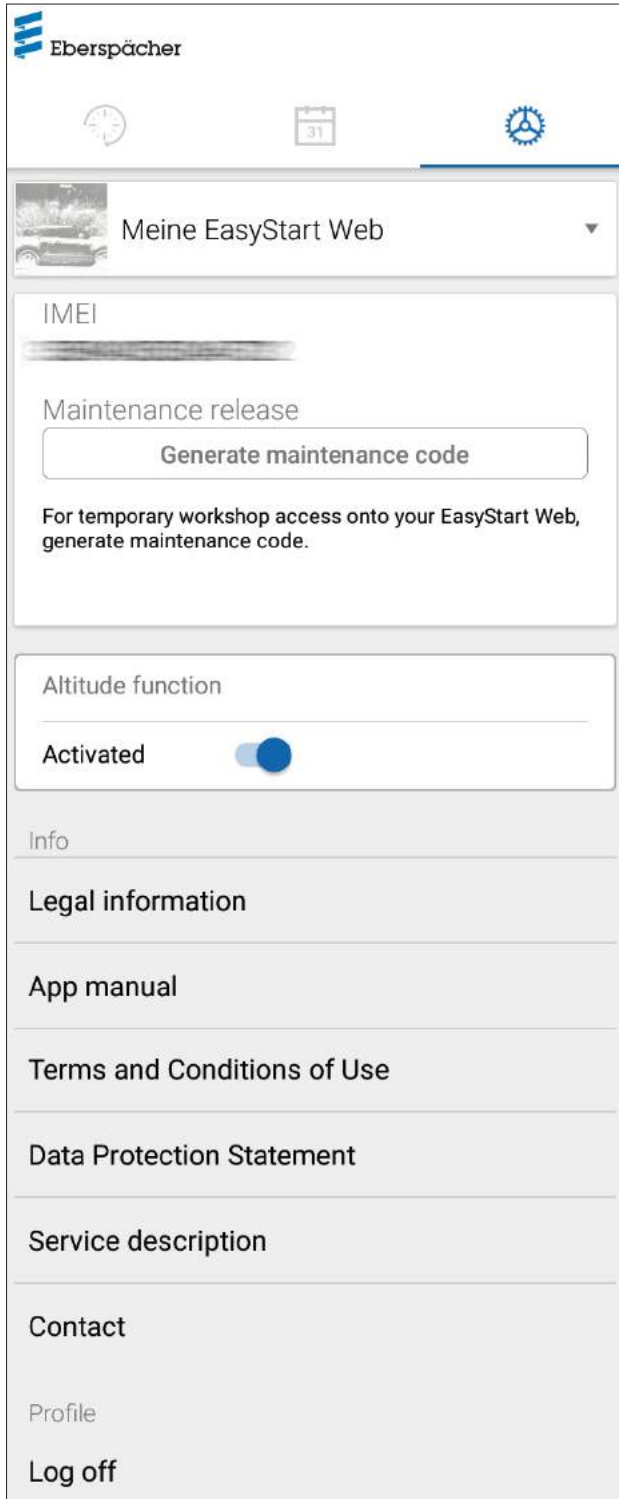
Eberspächer

31

Meine EasyStart Web

IMEI

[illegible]

Maintenance release

Generate maintenance code

For temporary workshop access onto your EasyStart Web, generate maintenance code.

Altitude function

Activated

Info

Legal information

App manual

Terms and Conditions of Use

Data Protection Statement

Service description

Contact

Profile

Log off